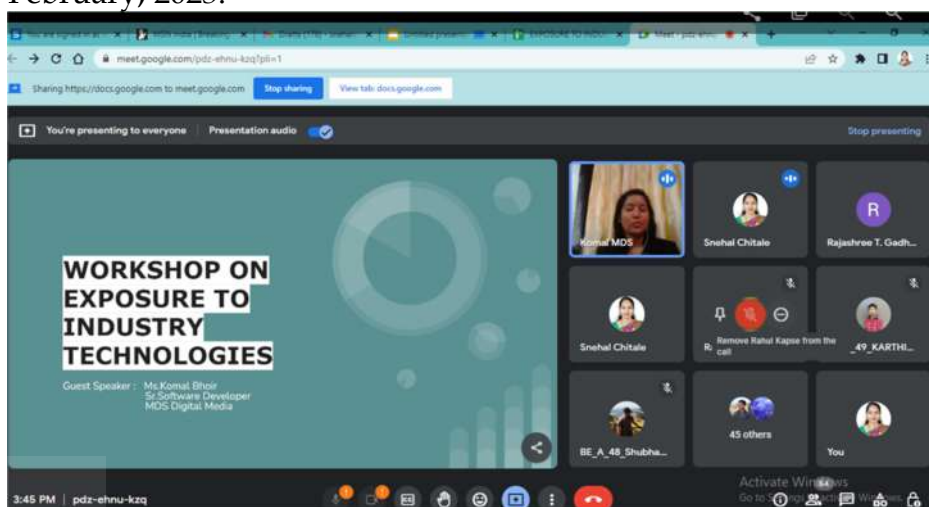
February, 2023.

meet.google.com/pdz-ehnu-kzq?pli=1

Sharing https://docs.google.com to meet.google.com Stop sharing View tab: docs.google.com

You're presenting to everyone Presentation audio Stop presenting

WORKSHOP ON EXPOSURE TO INDUSTRY TECHNOLOGIES

Guest Speaker : Ms.Komal Bhoir
Sr.Software Developer
MDS Digital Media

Komal MDS

Snehal Chitale

R

Rajashree T. Gadh...

Snehal Chitale

Remove Rahul Kapse from the call

_49_KARTHI...

BE_A_48_Shubha...

45 others

You

3:45 PM | pdz-ehnu-kzq

Activate Windows
Go to Settings to activate Windows.